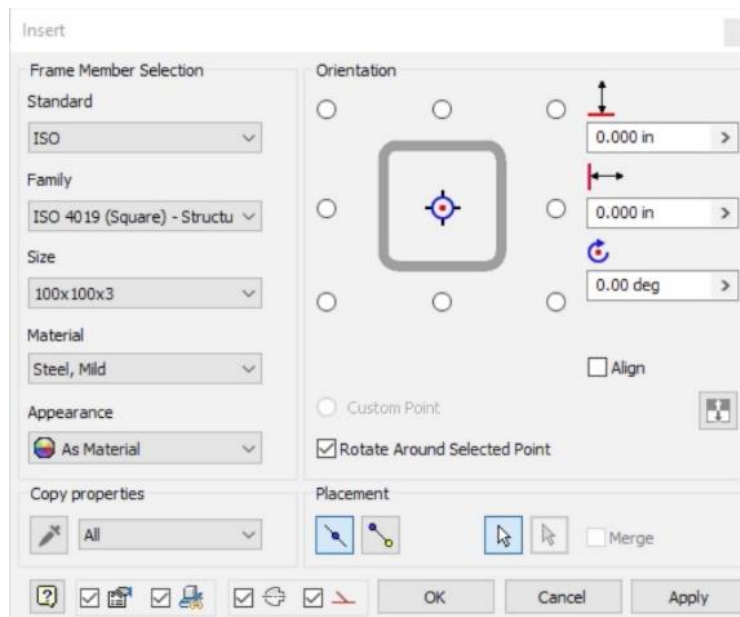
Insert

Frame Member Selection

Standard

ISO

Family

ISO 4019 (Square) - Structu

Size

100x100x3

Material

Steel, Mild

Appearance

As Material

Orientation

0.000 in

0.000 in

0.00 deg

Align

Custom Point

Rotate Around Selected Point

Copy properties

All

Placement

Merge

OK

Cancel

Apply